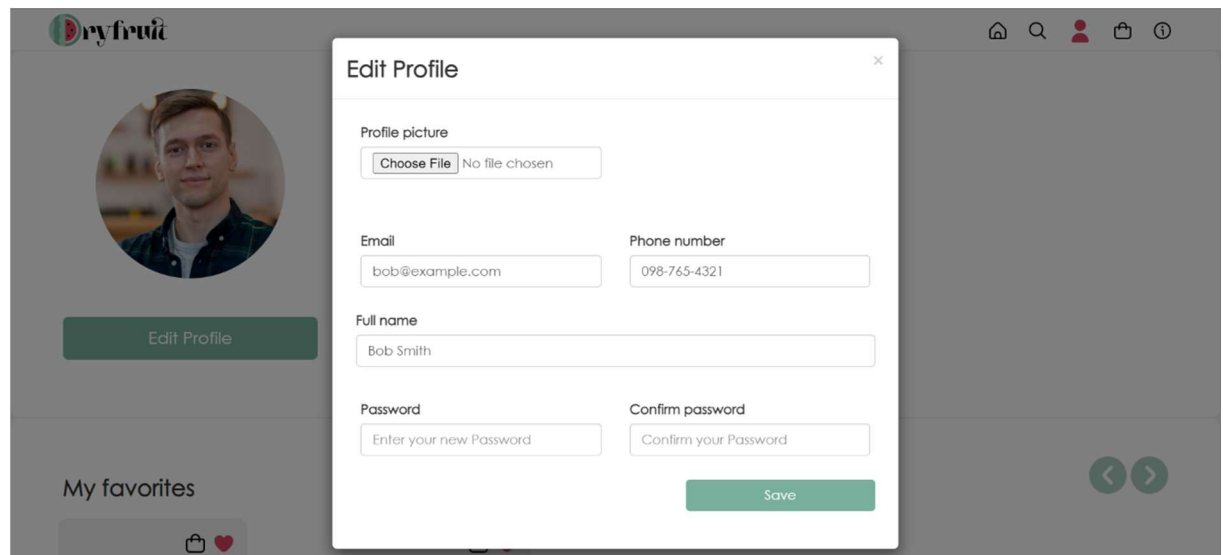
Dryfruit

Edit Profile

×

Profile picture

Choose File No file chosen

Email

bob@example.com

Phone number

098-765-4321

Full name

Bob Smith

Password

Enter your new Password

Confirm password

Confirm your Password

Save

Edit Profile

My favorites